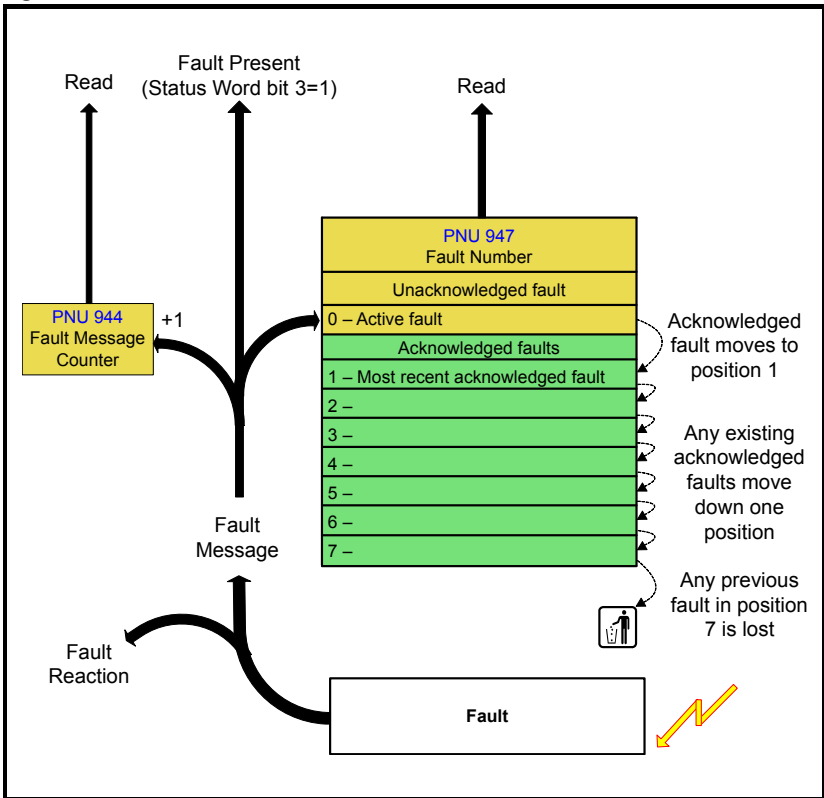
Read

Fault Present
(Status Word bit 3=1)

Read

PNU 944
Fault Message
Counter

+1

PNU 947
Fault Number

Unacknowledged fault

0 – Active fault

Acknowledged faults

1 – Most recent acknowledged fault

2 –

3 –

4 –

5 –

6 –

7 –

Acknowledged fault moves to position 1

Any existing acknowledged faults move down one position

Any previous fault in position 7 is lost

Fault
Message

Fault
Reaction

Fault